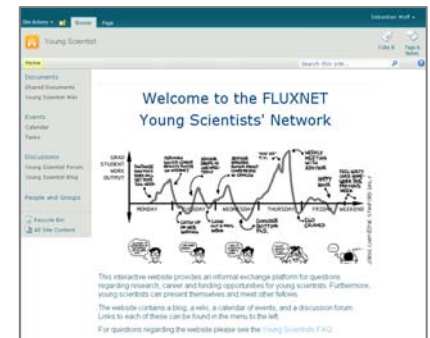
Site Actions · Browse Page Sebastian Wolf ·

Young Scientist

I Like It Tags & Notes

Home

Search this site...

Documents
Shared Documents
Young Scientist Wiki

Events
Calendar
Tasks

Discussions
Young Scientist Forum
Young Scientist Blog

People and Groups

Recycle Bin
All Site Content

Welcome to the FLUXNET Young Scientists' Network

GRAD STUDENT WORK OUTPUT

MONDAY

WEDNESDAY

THURSDAY

WEEKEND

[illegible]

This interactive website provides an informal exchange platform for questions regarding research, career and funding opportunities for young scientists. Furthermore, young scientists can present themselves and meet other fellows.

The website contains a blog, a wiki, a calendar of events, and a discussion forum. Links to each of these can be found in the menu to the left.

For questions regarding the website please see the Young Scientists FAQ.